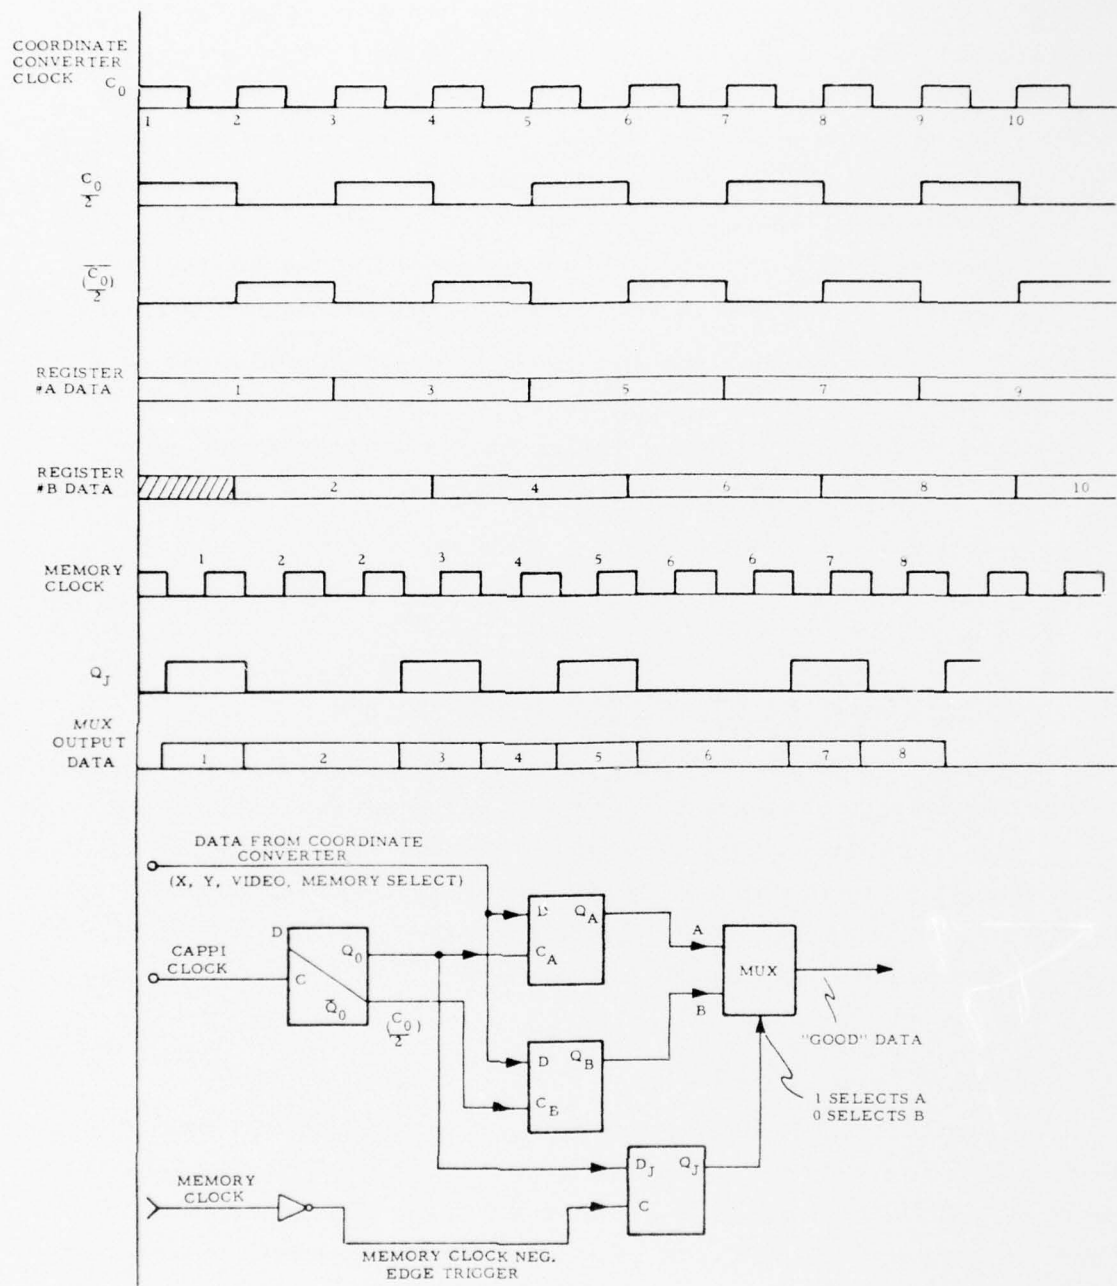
COORDINATE CONVERTER CLOCK $C_0$

1 2 3 4 5 6 7 8 9 10

$\frac{C_0}{2}$

$\overline{(\frac{C_0}{2})}$

REGISTER #A DATA

1 3 5 7 9

REGISTER #B DATA

2 4 6 8 10

MEMORY CLOCK

1 2 2 3 4 5 6 6 7 8

$Q_J$

MUX OUTPUT DATA

1 2 3 4 5 6 7 8

DATA FROM COORDINATE CONVERTER

(X, Y, VIDEO, MEMORY SELECT)

CAPPI CLOCK

D

C

$Q_0$

$\overline{Q}_0$

$\overline{(\frac{C_0}{2})}$

D $Q_A$

$C_A$

D $Q_B$

$C_B$

A

B

MUX

"GOOD" DATA

1 SELECTS A
0 SELECTS B

MEMORY CLOCK

$D_J$ $Q_J$

C

MEMORY CLOCK NEG. EDGE TRIGGER